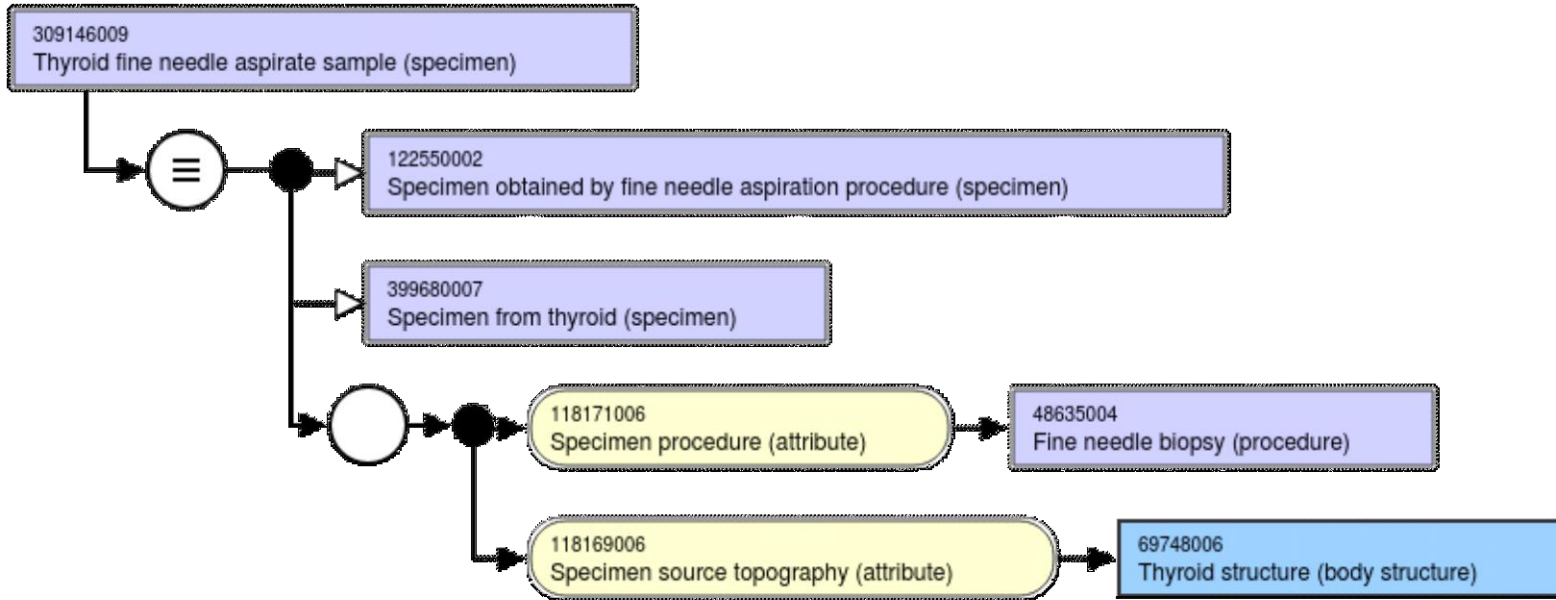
309146009
Thyroid fine needle aspirate sample (specimen)

≡

122550002
Specimen obtained by fine needle aspiration procedure (specimen)

399680007
Specimen from thyroid (specimen)

118171006
Specimen procedure (attribute)

48635004
Fine needle biopsy (procedure)

118169006
Specimen source topography (attribute)

69748006
Thyroid structure (body structure)